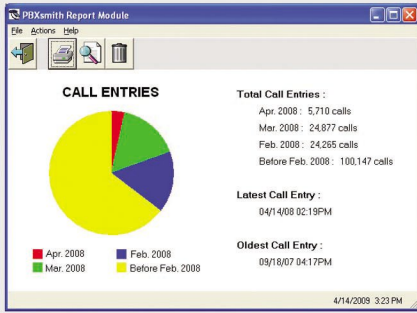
PBXsmith Report Module

File Actions Help

CALL ENTRIES

Apr. 2008
Mar. 2008
Feb. 2008
Before Feb. 2008

Total Call Entries :
Apr. 2008 : 5,710 calls
Mar. 2008 : 24,877 calls
Feb. 2008 : 24,265 calls
Before Feb. 2008 : 100,147 calls

Latest Call Entry :
04/14/08 02:19PM

Oldest Call Entry :
09/18/07 04:17PM

4/14/2009 3:23 PM